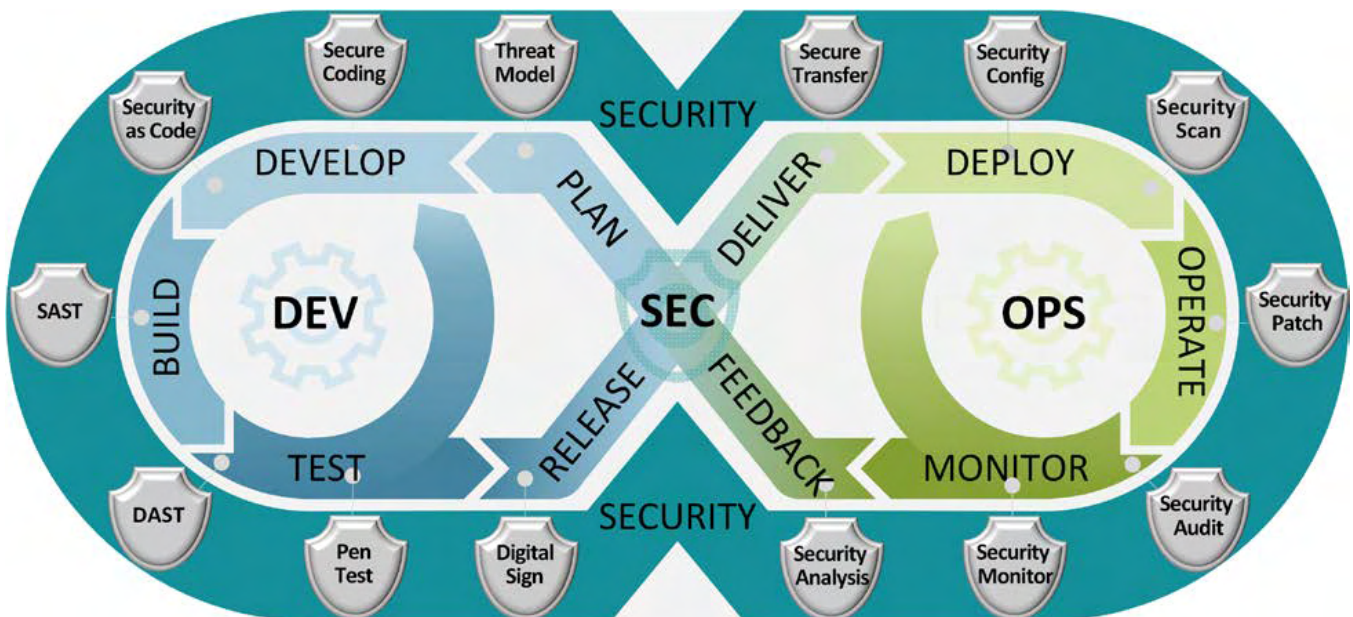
Secure Coding

Threat Model

Secure Transfer

Security Config

Security as Code

SECURITY

Security Scan

DEVELOP

PLAN

DELIVER

DEPLOY

BUILD

DEV

SEC

OPS

OPERATE

SAST

Security Patch

RELEASE

FEEDBACK

TEST

MONITOR

DAST

SECURITY

Security Audit

Pen Test

Digital Sign

Security Analysis

Security Monitor